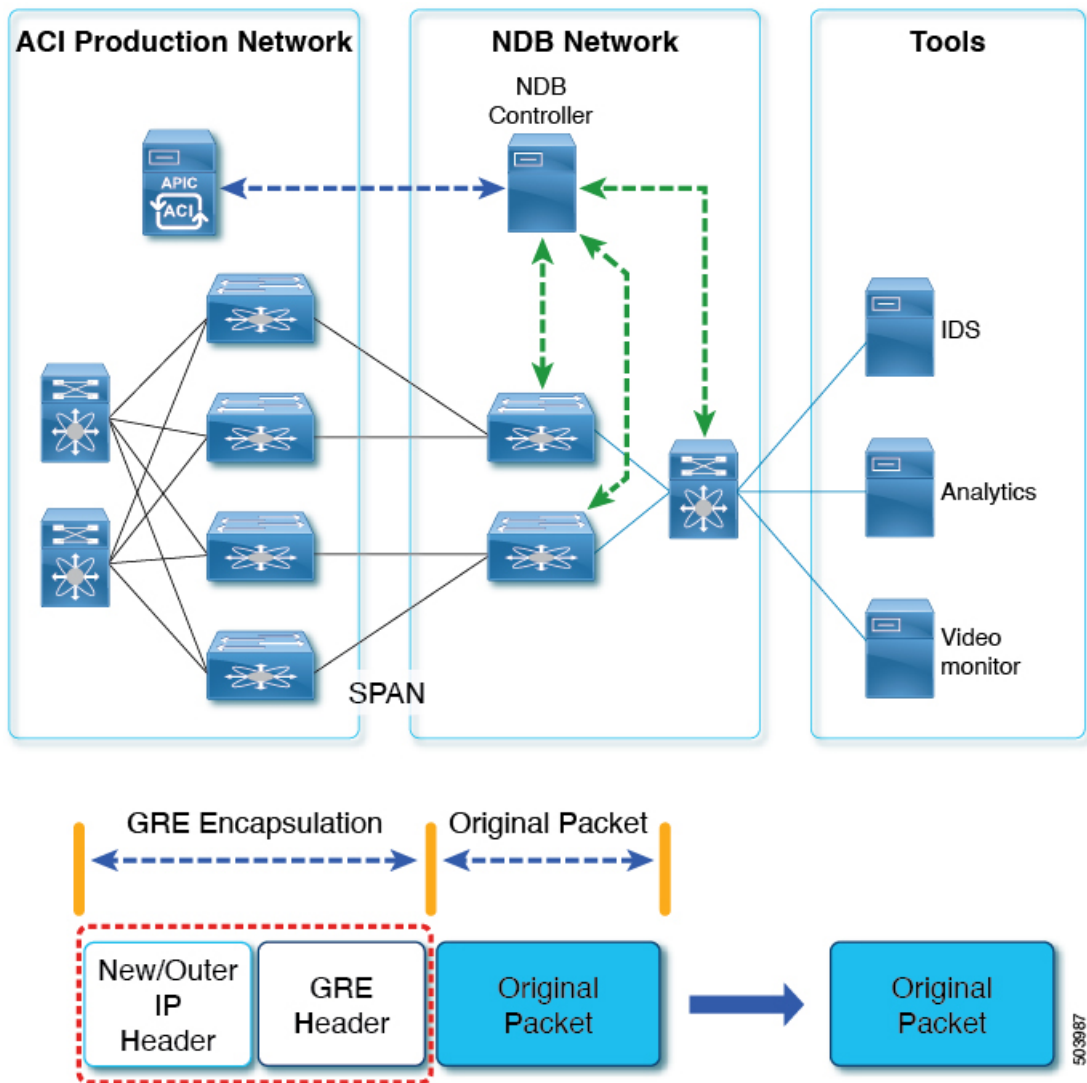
ACI Production Network

NDB Network

Tools

NDB Controller

APIC

ACI

IDS

Analytics

Video monitor

SPAN

GRE Encapsulation

Original Packet

New/Outer IP Header

GRE Header

Original Packet

Original Packet

503987